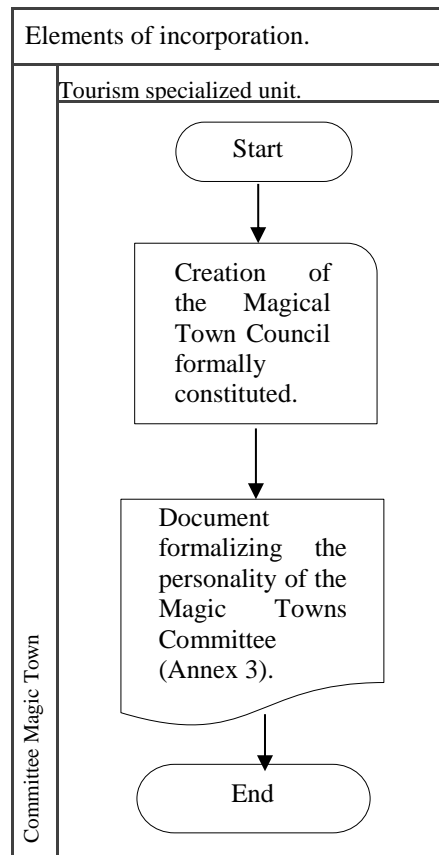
Elements of incorporation.

Tourism specialized unit.

Committee Magic Town

Start

Creation of the Magical Town Council formally constituted.

Document formalizing the personality of the Magic Towns Committee (Annex 3).

End